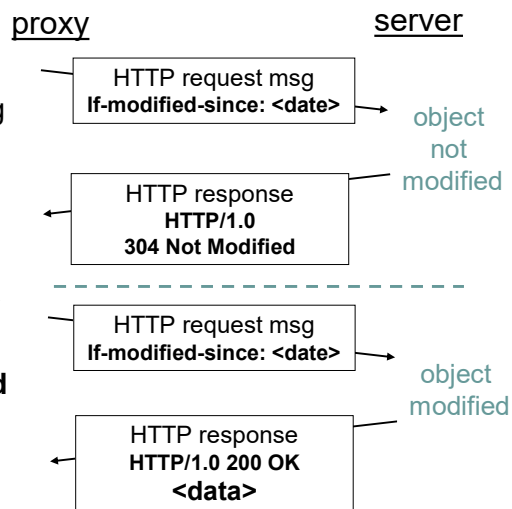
proxy

server

HTTP request msg
If-modified-since: <date>

object not modified

HTTP response
HTTP/1.0
304 Not Modified

HTTP request msg
If-modified-since: <date>

object modified

HTTP response
HTTP/1.0 200 OK
<data>